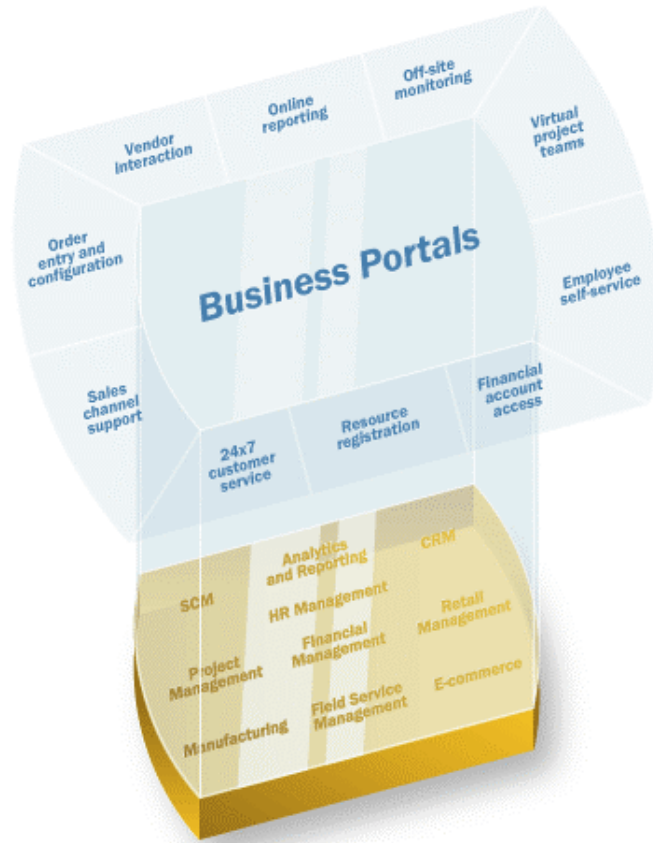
Vendor interaction

Online reporting

Off-site monitoring

Virtual project teams

Order entry and configuration

Business Portals

Employee self-service

Sales channel support

Financial account access

Resource registration

24x7 customer service

Analytics and Reporting

CRM

SCM

HR Management

Retail Management

Financial Management

Project Management

E-commerce

Field Service Management

Manufacturing